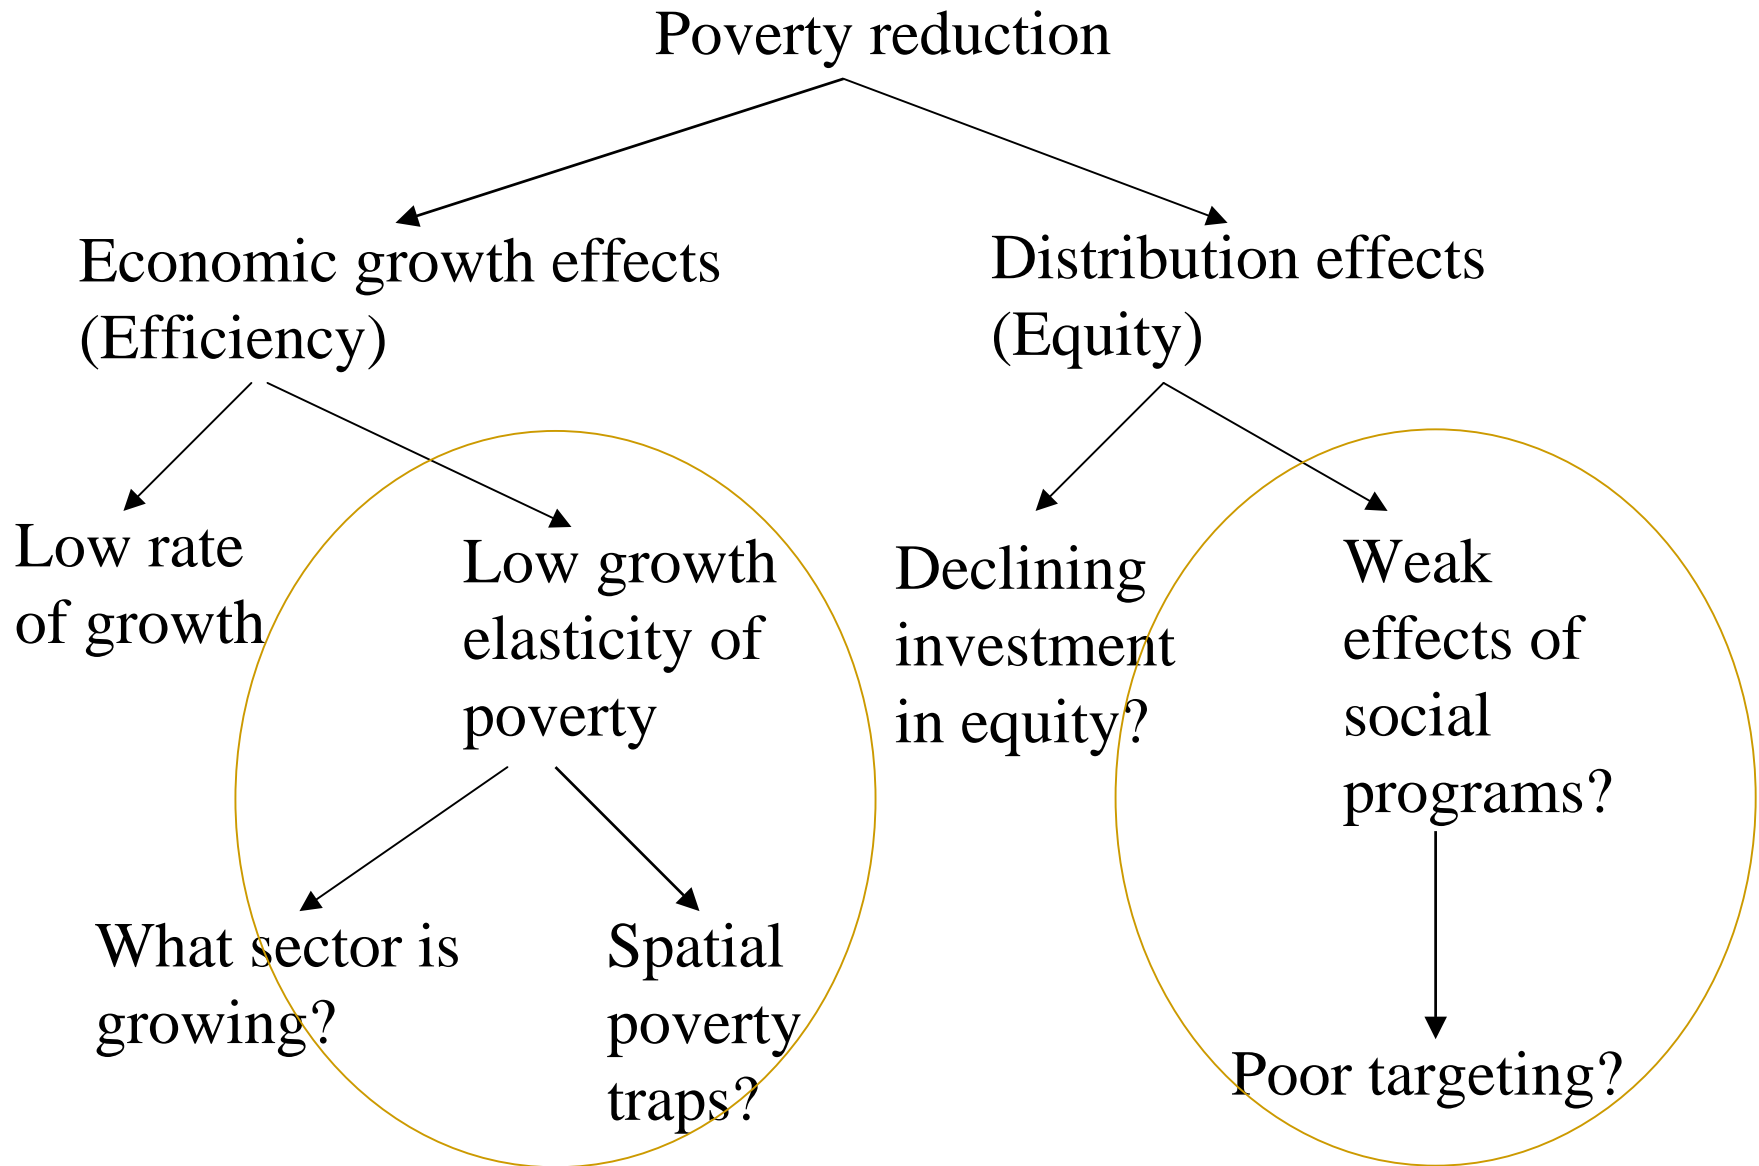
Poverty reduction

Economic growth effects (Efficiency)

Distribution effects (Equity)

Low rate of growth

Low growth elasticity of poverty

Declining investment in equity?

Weak effects of social programs?

What sector is growing?

Spatial poverty traps?

Poor targeting?